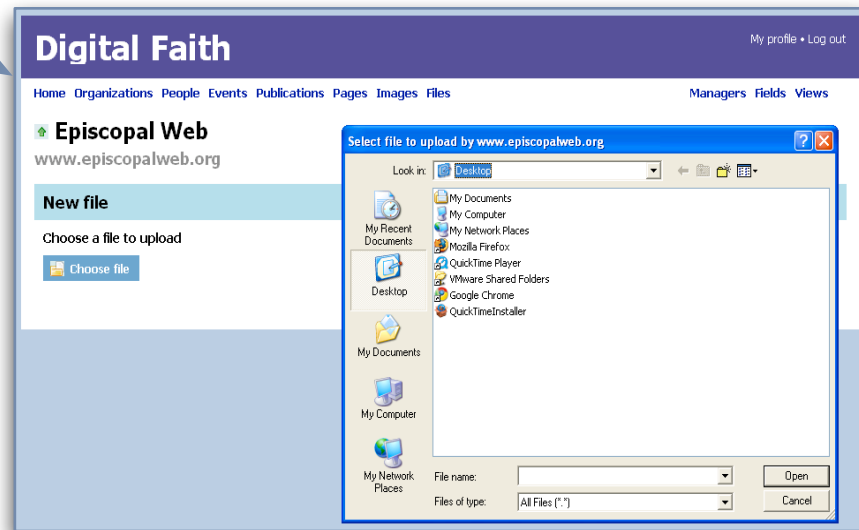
Digital Faith

My profile • Log out

Home Organizations People Events Publications Pages Images Files

Managers Fields Views

Episcopal Web

www.episcopalweb.org

New file

Choose a file to upload

Choose file

Select file to upload by www.episcopalweb.org

Look in: Desktop

My Recent Documents

Desktop

My Documents

My Computer

My Network Places

My Documents
My Computer
My Network Places
Mozilla Firefox
QuickTime Player
VMware Shared Folders
Google Chrome
QuickTimeInstaller

File name:

Files of type: All Files (*.*)

Open

Cancel